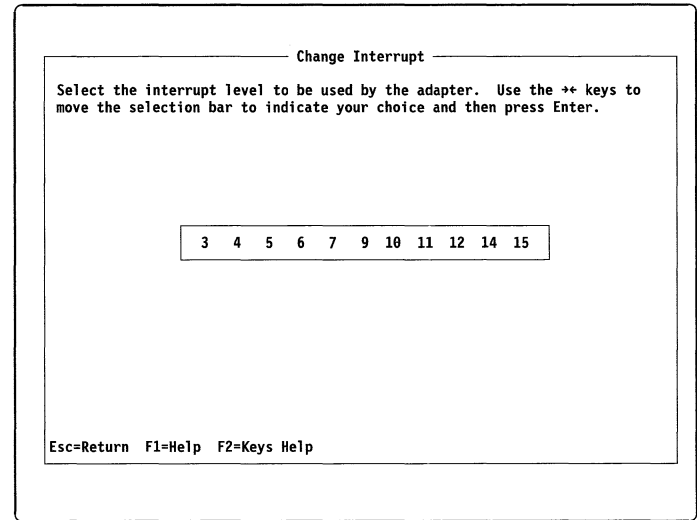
Change Interrupt

Select the interrupt level to be used by the adapter. Use the →← keys to move the selection bar to indicate your choice and then press Enter.

3 4 5 6 7 9 10 11 12 14 15

Esc=Return F1=Help F2=Keys Help